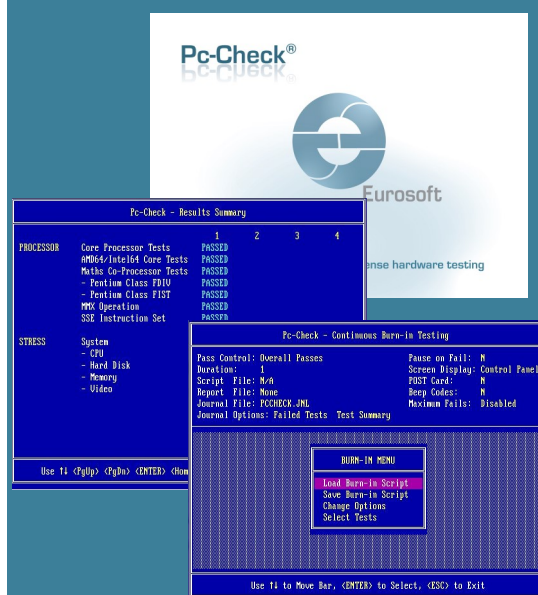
Pc-Check®

Eurosoft

ense hardware testing

Pc-Check - Results Summary

| | | 1 | 2 | 3 | 4 |
|---|---|---|---|---|---|
| PROCESSOR | Core Processor Tests | PASSED | | | |
| | AMD64/Intel64 Core Tests | PASSED | | | |
| | Maths Co-Processor Tests | PASSED | | | |
| | - Pentium Class FDIV | PASSED | | | |
| | - Pentium Class FIST | PASSED | | | |
| | MMX Operation | PASSED | | | |
| | SSE Instruction Set | PASSED | | | |
| STRESS | System | | | | |
| | - CPU | | | | |
| | - Hard Disk | | | | |
| | - Memory | | | | |
| | - Video | | | | |

Use ↑↓ <PgUp> <PgDn> <ENTER> <Hom

Pc-Check - Continuous Burn-in Testing

Pass Control: Overall Passes
Duration: 1
Script File: N/A
Report File: None
Journal File: PCCHECK.JNL
Journal Options: Failed Tests Test Summary

Pause on Fail: N
Screen Display: Control Panel
POST Card: N
Beep Codes: N
Maximum Fails: Disabled

BURN-IN MENU

Load Burn-in Script
Save Burn-in Script
Change Options
Select Tests

Use ↑↓ to Move Bar, <ENTER> to Select, <ESC> to Exit